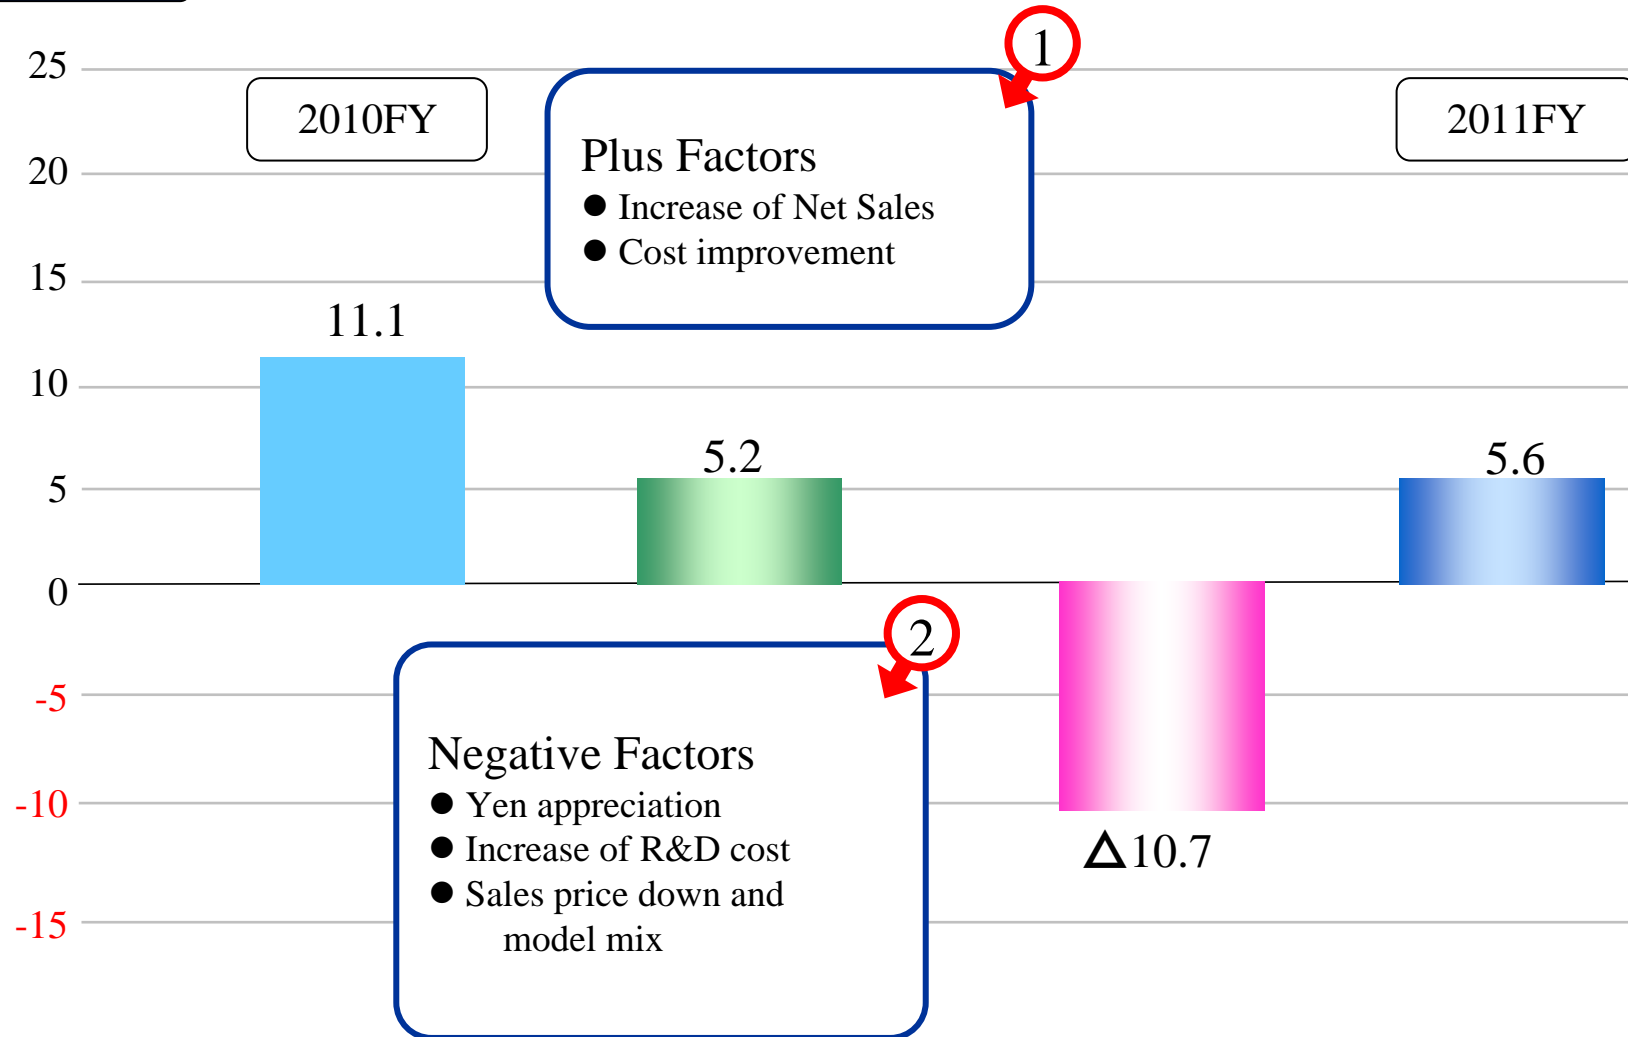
25
20
15
10
5
0
-5
-10
-15

2010FY

1

Plus Factors
● Increase of Net Sales
● Cost improvement

2011FY

11.1

5.2

5.6

2

Negative Factors
● Yen appreciation
● Increase of R&D cost
● Sales price down and model mix

△10.7